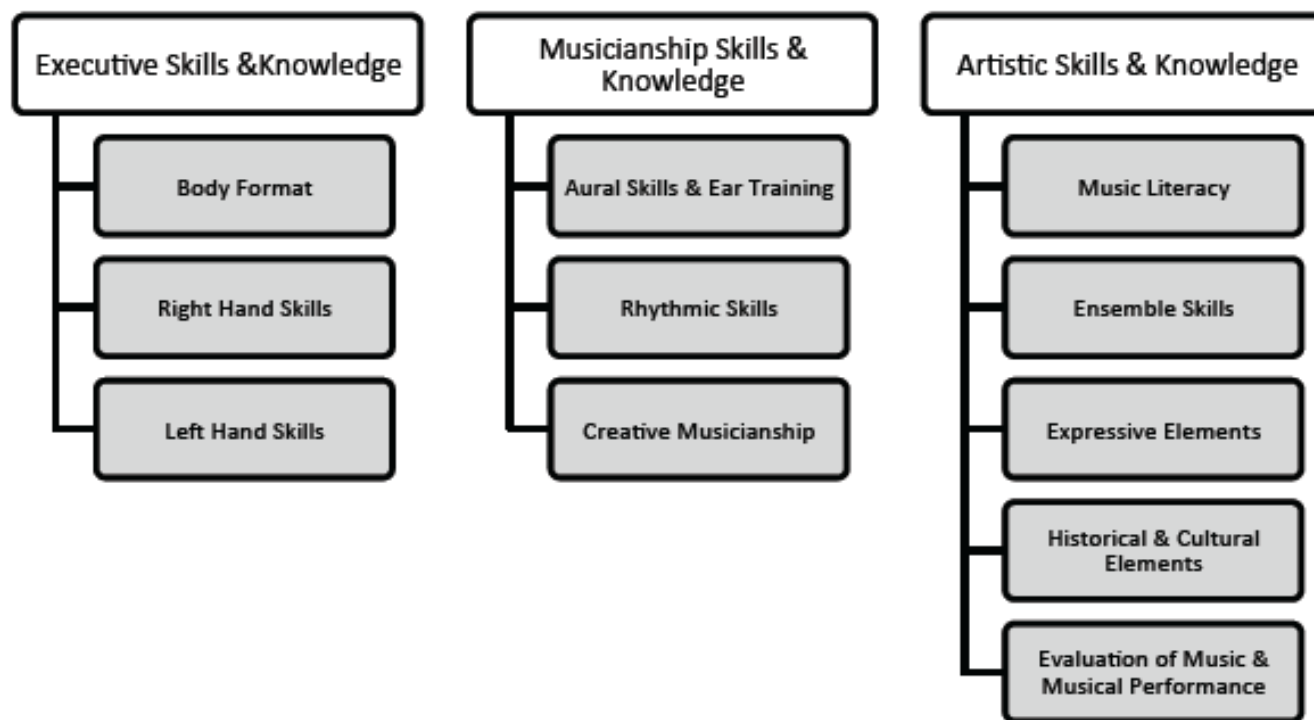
Executive Skills &Knowledge

Body Format

Right Hand Skills

Left Hand Skills

Musicianship Skills & Knowledge

Aural Skills & Ear Training

Rhythmic Skills

Creative Musicianship

Artistic Skills & Knowledge

Music Literacy

Ensemble Skills

Expressive Elements

Historical & Cultural Elements

Evaluation of Music & Musical Performance